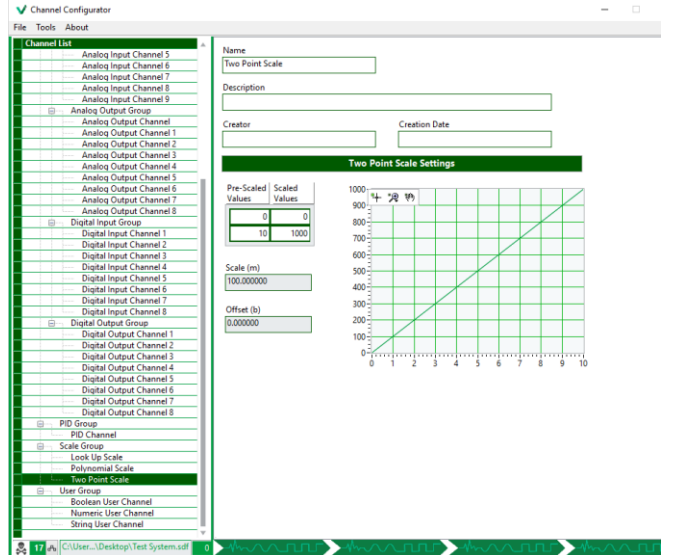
Channel Configurator

File Tools About

Channel List
Analog Input Channel 5
Analog Input Channel 6
Analog Input Channel 7
Analog Input Channel 8
Analog Input Channel 9
Analog Output Group
Analog Output Channel
Analog Output Channel 1
Analog Output Channel 2
Analog Output Channel 3
Analog Output Channel 4
Analog Output Channel 5
Analog Output Channel 6
Analog Output Channel 7
Analog Output Channel 8
Digital Input Group
Digital Input Channel 1
Digital Input Channel 2
Digital Input Channel 3
Digital Input Channel 4
Digital Input Channel 5
Digital Input Channel 6
Digital Input Channel 7
Digital Input Channel 8
Digital Output Group
Digital Output Channel 1
Digital Output Channel 2
Digital Output Channel 3
Digital Output Channel 4
Digital Output Channel 5
Digital Output Channel 6
Digital Output Channel 7
Digital Output Channel 8
PID Group
PID Channel
Scale Group
Look Up Scale
Polynomial Scale
Two Point Scale
User Group
Boolean User Channel
Numeric User Channel
String User Channel

Name
Two Point Scale
Description
Creator
Creation Date

Two Point Scale Settings

| Pre-Scaled Values | Scaled Values |
|---|---|
| 0 | 0 |
| 10 | 1000 |

Scale (m)
100.000000
Offset (b)
0.000000

1000
900
800
700
600
500
400
300
200
100
0
0 1 2 3 4 5 6 7 8 9 10

17 C:\User...\Desktop\Test System.sdf 0